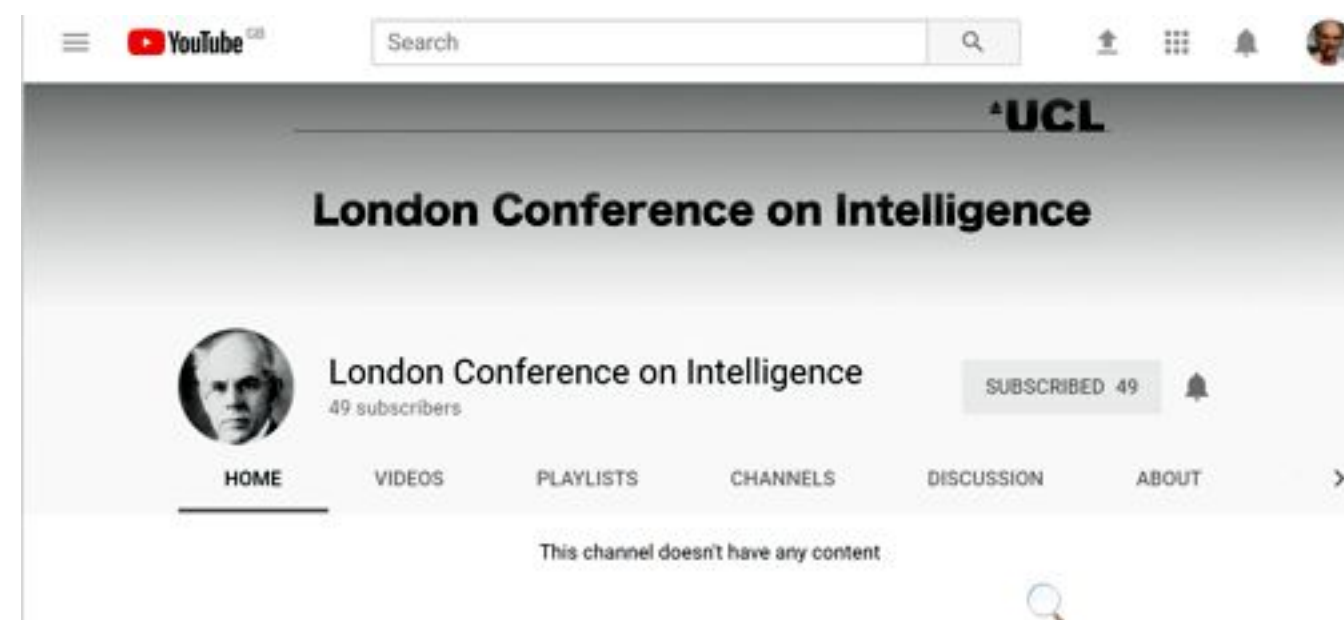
YouTube GB

Search

UCL

London Conference on Intelligence

London Conference on Intelligence
49 subscribers

SUBSCRIBED 49

HOME
VIDEOS
PLAYLISTS
CHANNELS
DISCUSSION
ABOUT

This channel doesn't have any content